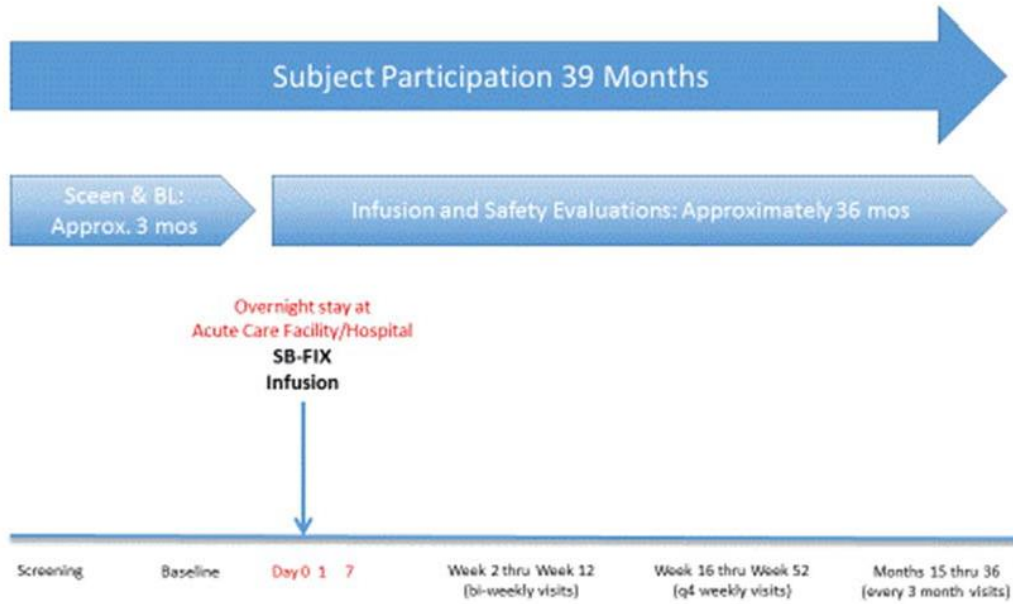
Subject Participation 39 Months

Sceen & BL: Approx. 3 mos

Infusion and Safety Evaluations: Approximately 36 mos

Overnight stay at Acute Care Facility/Hospital

SB-FIX Infusion

Screening

Baseline

Day 0 1 7

Week 2 thru Week 12 (bi-weekly visits)

Week 16 thru Week 52 (q4 weekly visits)

Months 15 thru 36 (every 3 month visits)